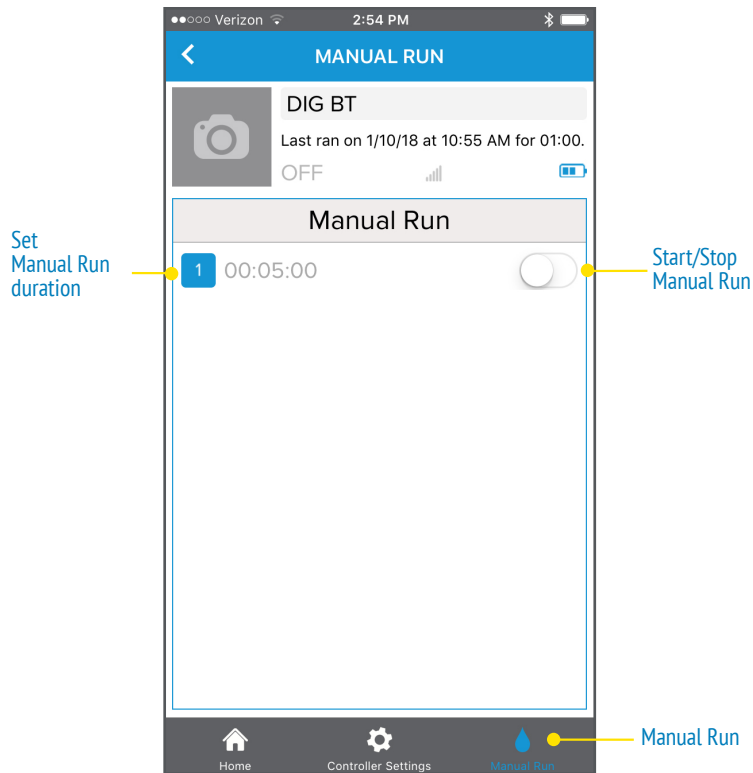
●●○○○ Verizon 2:54 PM

MANUAL RUN

DIG BT

Last ran on 1/10/18 at 10:55 AM for 01:00.

OFF

Manual Run

Set Manual Run duration

1 00:05:00

Start/Stop Manual Run

Home

Controller Settings

Manual Run

Manual Run